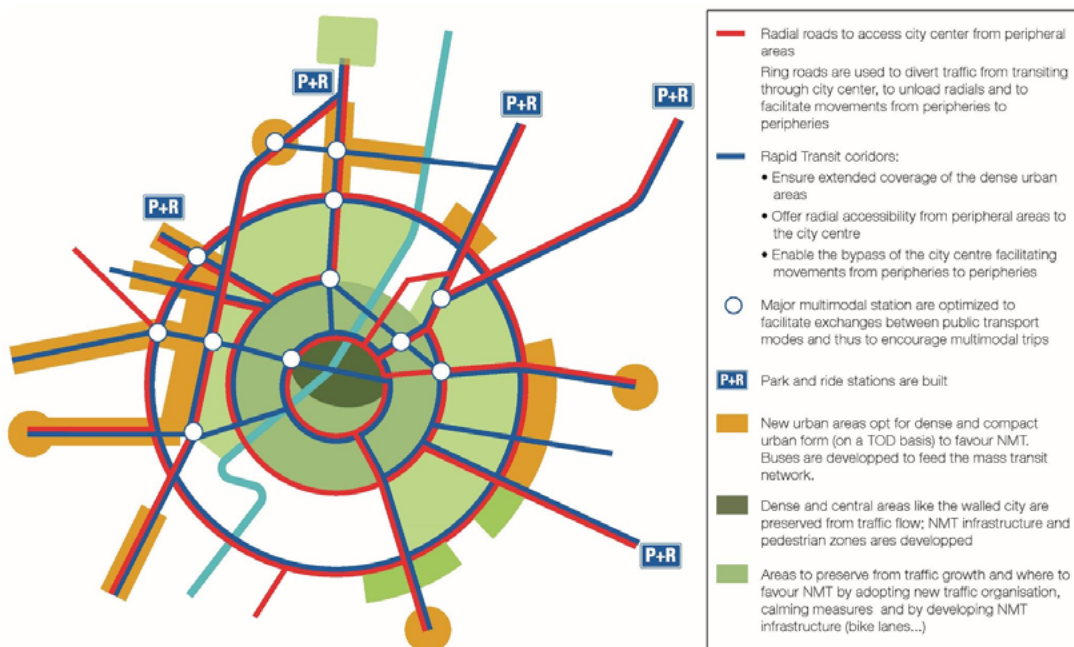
P+R

P+R

P+R

P+R

P+R

Radial roads to access city center from peripheral areas

Ring roads are used to divert traffic from transiting through city center, to unload radials and to facilitate movements from peripheries to peripheries

Rapid Transit coridors:

• Ensure extended coverage of the dense urban areas

• Offer radial accessibility from peripheral areas to the city centre

• Enable the bypass of the city centre facilitating movements from peripheries to peripheries

Major multimodal station are optimized to facilitate exchanges between public transport modes and thus to encourage multimodal trips

P+R Park and ride stations are built

New urban areas opt for dense and compact urban form (on a TOD basis) to favour NMT. Buses are developped to feed the mass transit network.

Dense and central areas like the walled city are preserved from traffic flow; NMT infrastructure and pedestrian zones ares developped

Areas to preserve from traffic growth and where to favour NMT by adopting new traffic organisation, calming measures and by developing NMT infrastructure (bike lanes...)